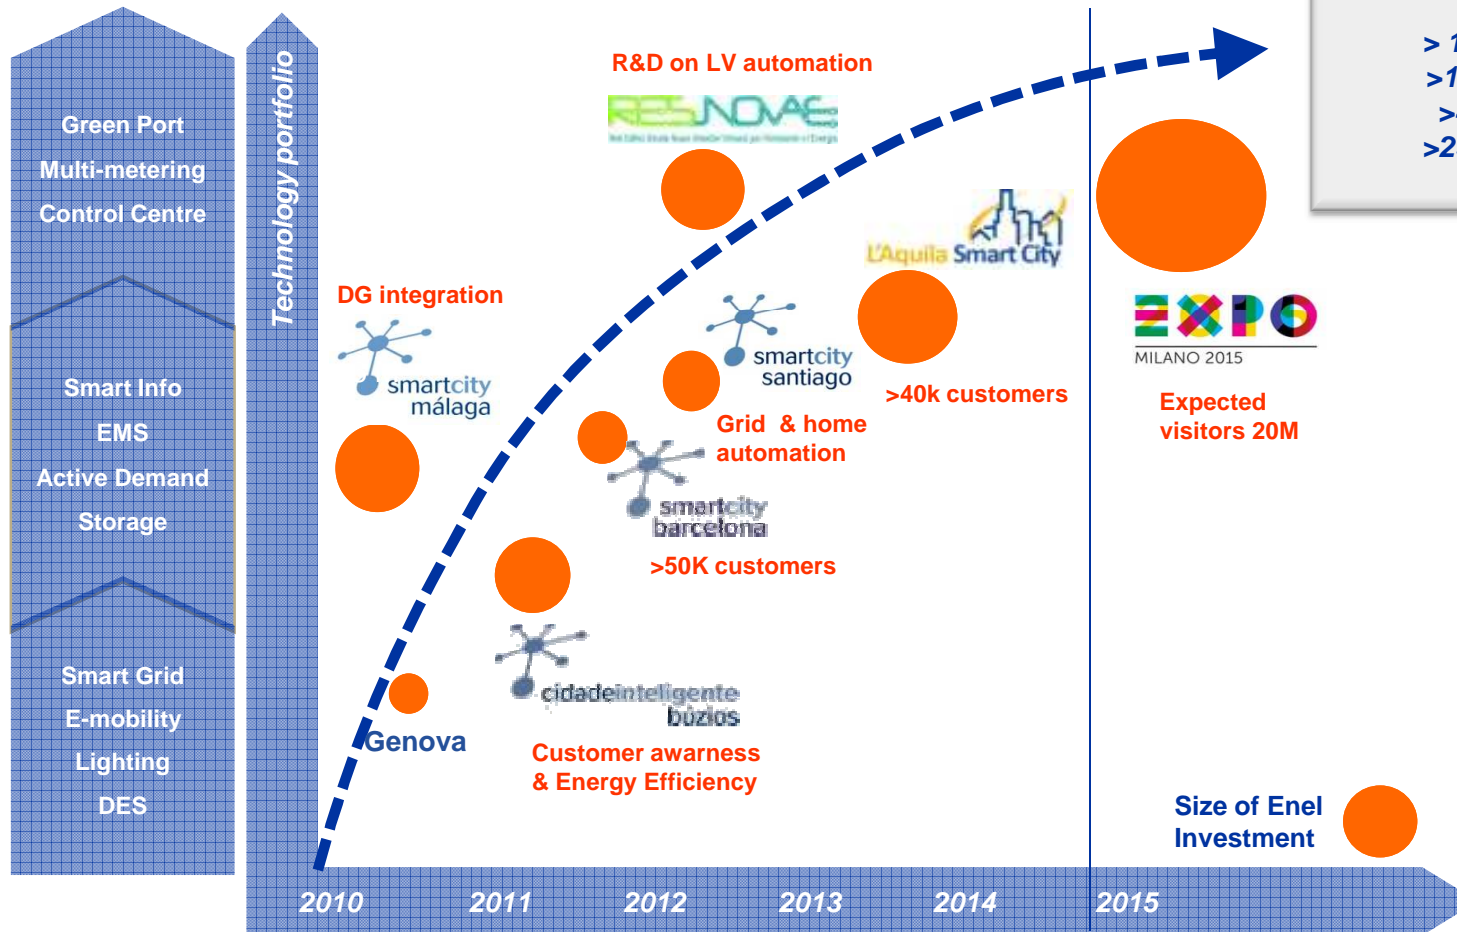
Green Port
Multi-metering
Control Centre

Smart Info
EMS
Active Demand
Storage

Smart Grid
E-mobility
Lighting
DES

Technology portfolio

R&D on LV automation

RES NOVAE

> 1
>1
>
>2

DG integration

smartcity málaga

L'Aquila Smart City

smartcity santiago

>40k customers

EXPO MILANO 2015

Expected visitors 20M

Grid & home automation

smartcity barcelona

>50K customers

cidadeinteligente búzios

Genova

Customer awarness & Energy Efficiency

Size of Enel Investment

2010
2011
2012
2013
2014
2015